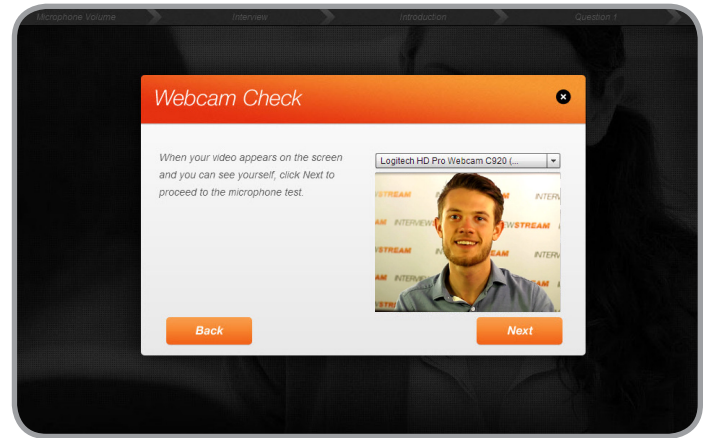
Microphone Volume Interview Introduction Question 1

Webcam Check

When your video appears on the screen and you can see yourself, click Next to proceed to the microphone test.

Logitech HD Pro Webcam C920 (...

INTERVIEWSTREAM INTERVIEWSTREAM INTERVIEWSTREAM INTERVIEWSTREAM

Back

Next